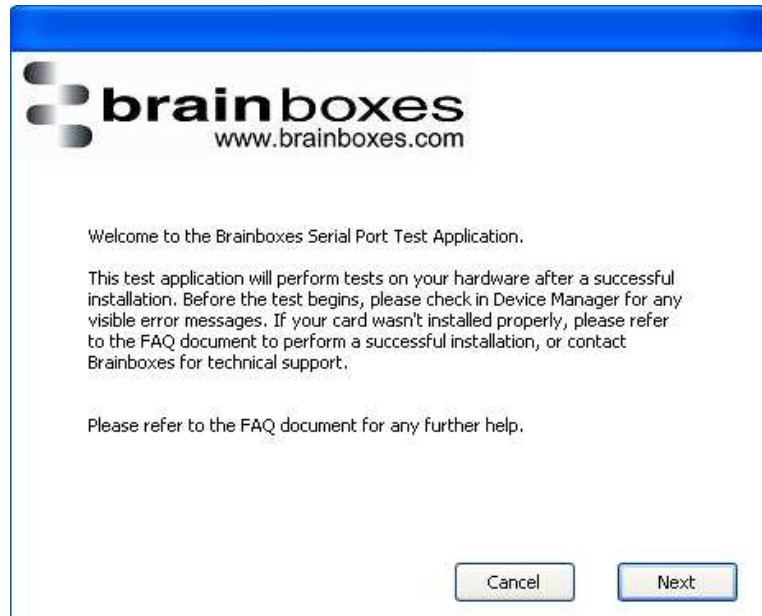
brainboxes
www.brainboxes.com

Welcome to the Brainboxes Serial Port Test Application.

This test application will perform tests on your hardware after a successful installation. Before the test begins, please check in Device Manager for any visible error messages. If your card wasn't installed properly, please refer to the FAQ document to perform a successful installation, or contact Brainboxes for technical support.

Please refer to the FAQ document for any further help.

Cancel

Next